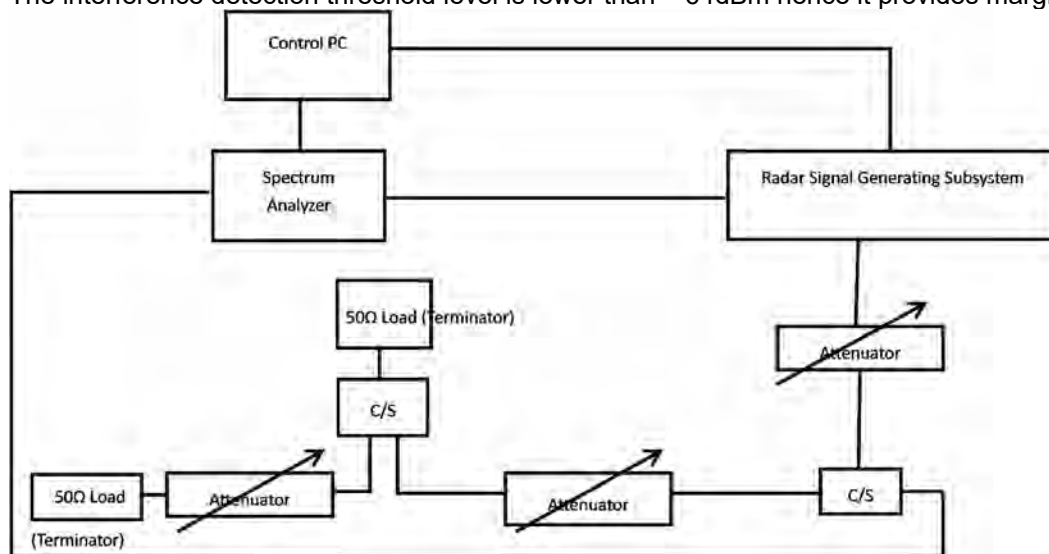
The interference detection threshold level is lower than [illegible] hence it provides marg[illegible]

Control PC

Spectrum Analyzer

Radar Signal Generating Subsystem

50Ω Load (Terminator)

Attenuator

C/S

50Ω Load (Terminator)

Attenuator

Attenuator

C/S